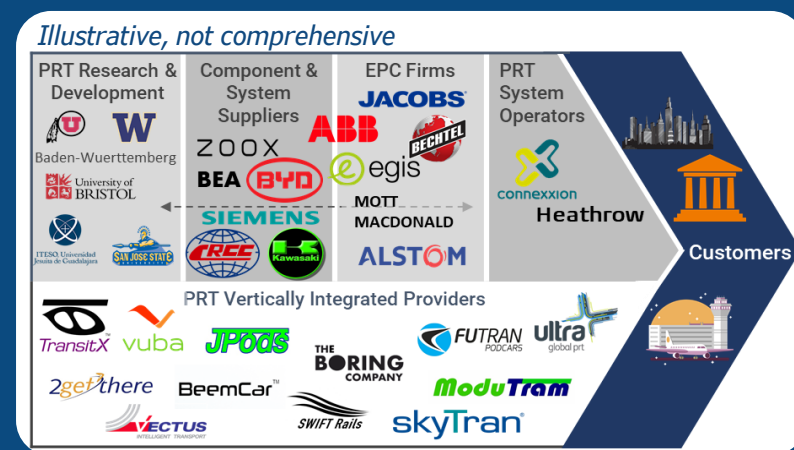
Illustrative, not comprehensive

PRT Research & Development

Baden-Wuerttemberg

University of BRISTOL

ITESO, Universidad Jesuita de Guadalajara

SAN JOSE STATE

Component & System Suppliers

ZOOX

ABB

BEA

BYD

SIEMENS

CRCC

Kawasaki

EPC Firms

JACOBS

BECHTEL

egis

MOTT MACDONALD

ALSTOM

PRT System Operators

connexxion

Heathrow

Customers

PRT Vertically Integrated Providers

TransitX

vuba

JPods

THE BORING COMPANY

FUTRAN PODCARS

ultra global prt

2getthere

BeemCar™

ModuTram

VECTUS INTELLIGENT TRANSPORT

SWIFT Rails

skyTran